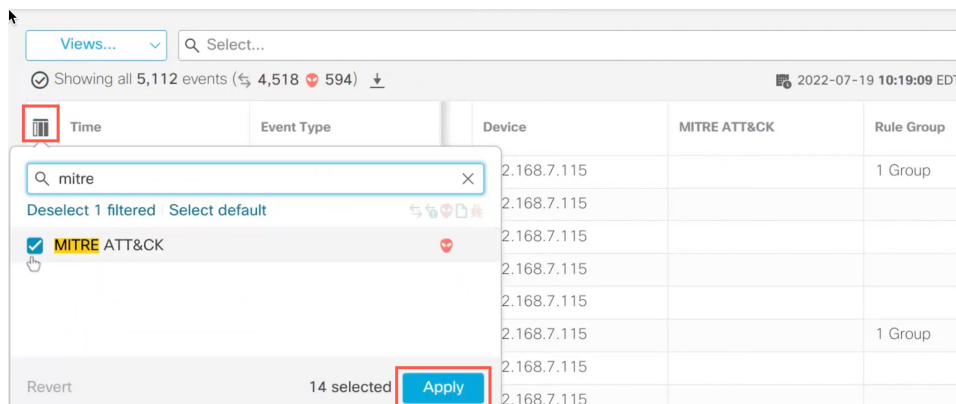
Views...

Select...

Showing all 5,112 events (4,518 594)

2022-07-19 10:19:09 EDT

| Time | Event Type | Device | MITRE ATT&CK | Rule Group |
|---|---|---|---|---|
| | | 2.168.7.115 | | 1 Group |
| | | 2.168.7.115 | | |
| | | 2.168.7.115 | | |
| | | 2.168.7.115 | | |
| | | 2.168.7.115 | | |
| | | 2.168.7.115 | | 1 Group |
| | | 2.168.7.115 | | |
| | | 2.168.7.115 | | |

mitre

Deselect 1 filtered Select default

MITRE ATT&CK

Revert 14 selected Apply